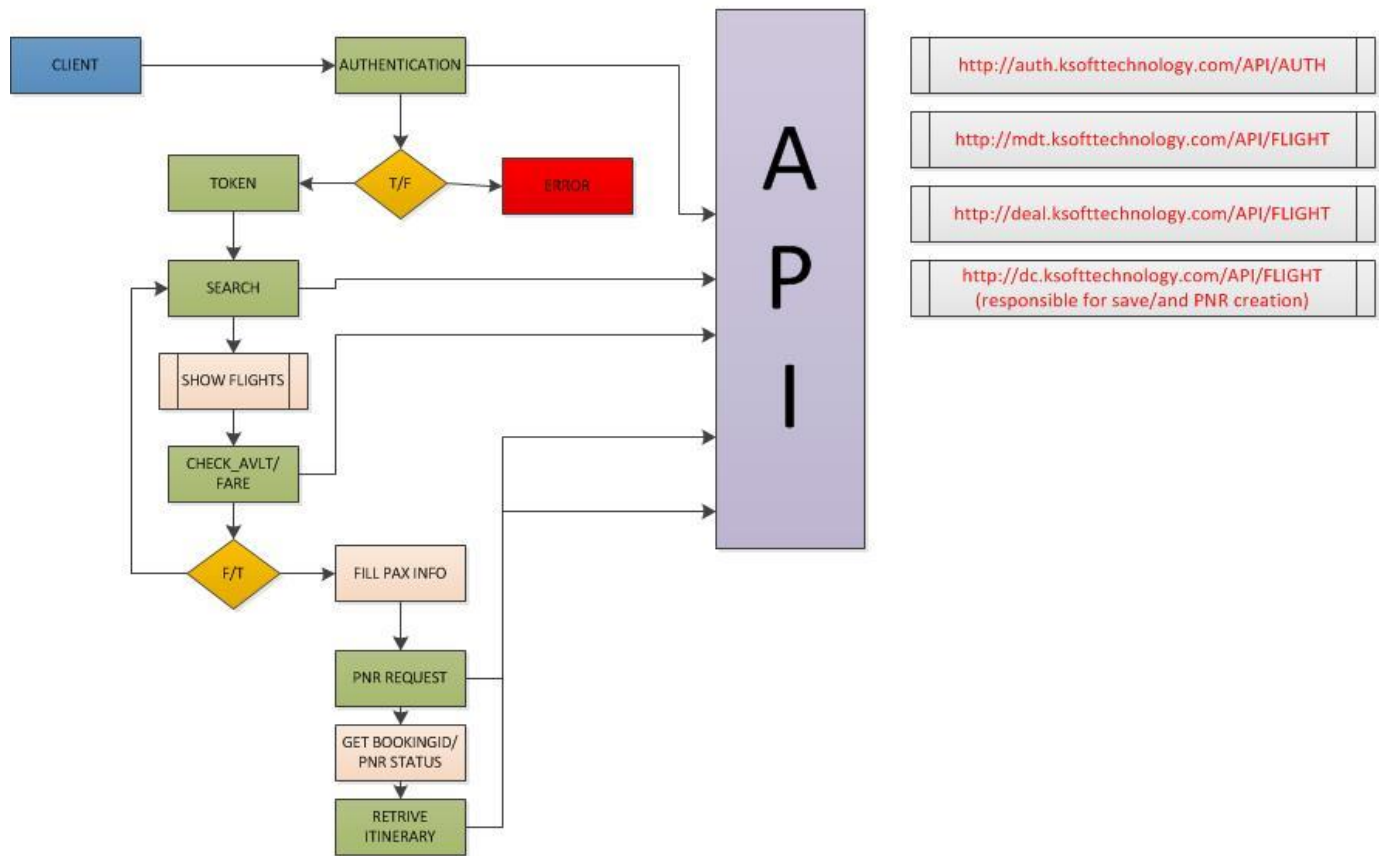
CLIENT

AUTHENTICATION

T/F

TOKEN

ERROR

SEARCH

SHOW FLIGHTS

CHECK_AVLT/ FARE

F/T

FILL PAX INFO

PNR REQUEST

GET BOOKINGID/ PNR STATUS

RETRIVE ITINERARY

A P I

http://auth.ksofttechnology.com/API/AUTH

http://mdt.ksofttechnology.com/API/FLIGHT

http://deal.ksofttechnology.com/API/FLIGHT

http://dc.ksofttechnology.com/API/FLIGHT (responsible for save/and PNR creation)